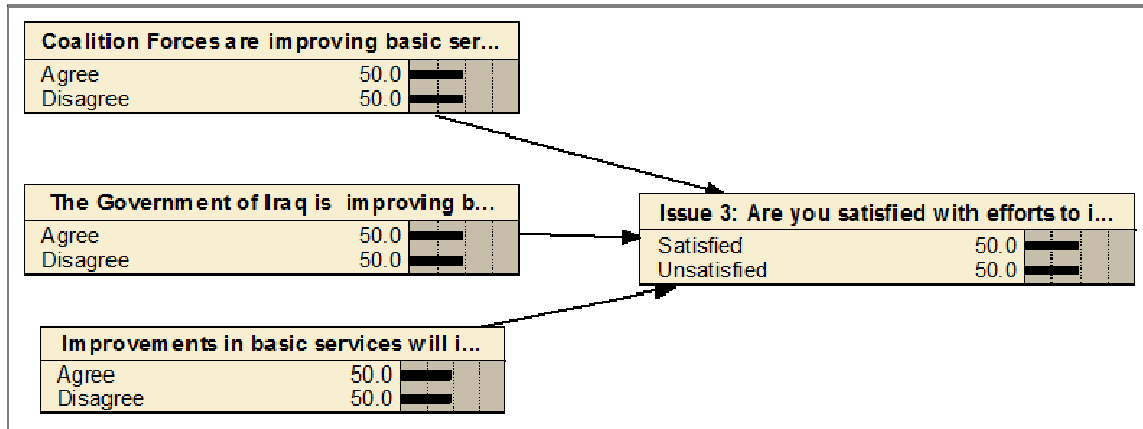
Coalition Forces are improving basic ser...
Agree 50.0
Disagree 50.0

The Government of Iraq is improving b...
Agree 50.0
Disagree 50.0

Improvements in basic services will i...
Agree 50.0
Disagree 50.0

Issue 3: Are you satisfied with efforts to i...
Satisfied 50.0
Unsatisfied 50.0